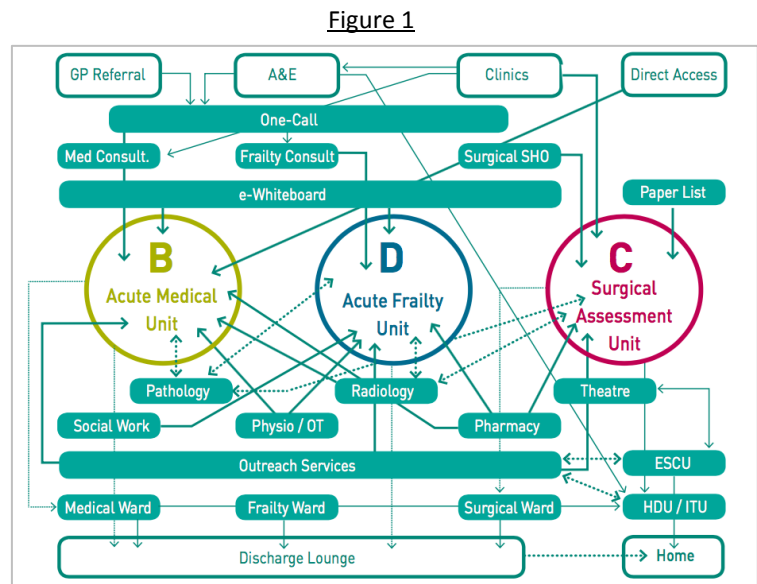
Figure 1

GP Referral
A&E
Clinics
Direct Access
One-Call
Med Consult.
Frailty Consult
Surgical SHO
e-Whiteboard
Paper List
B
Acute Medical Unit
D
Acute Frailty Unit
C
Surgical Assessment Unit
Pathology
Radiology
Theatre
Social Work
Physio / OT
Pharmacy
Outreach Services
ESCU
Medical Ward
Frailty Ward
Surgical Ward
HDU / ITU
Discharge Lounge
Home